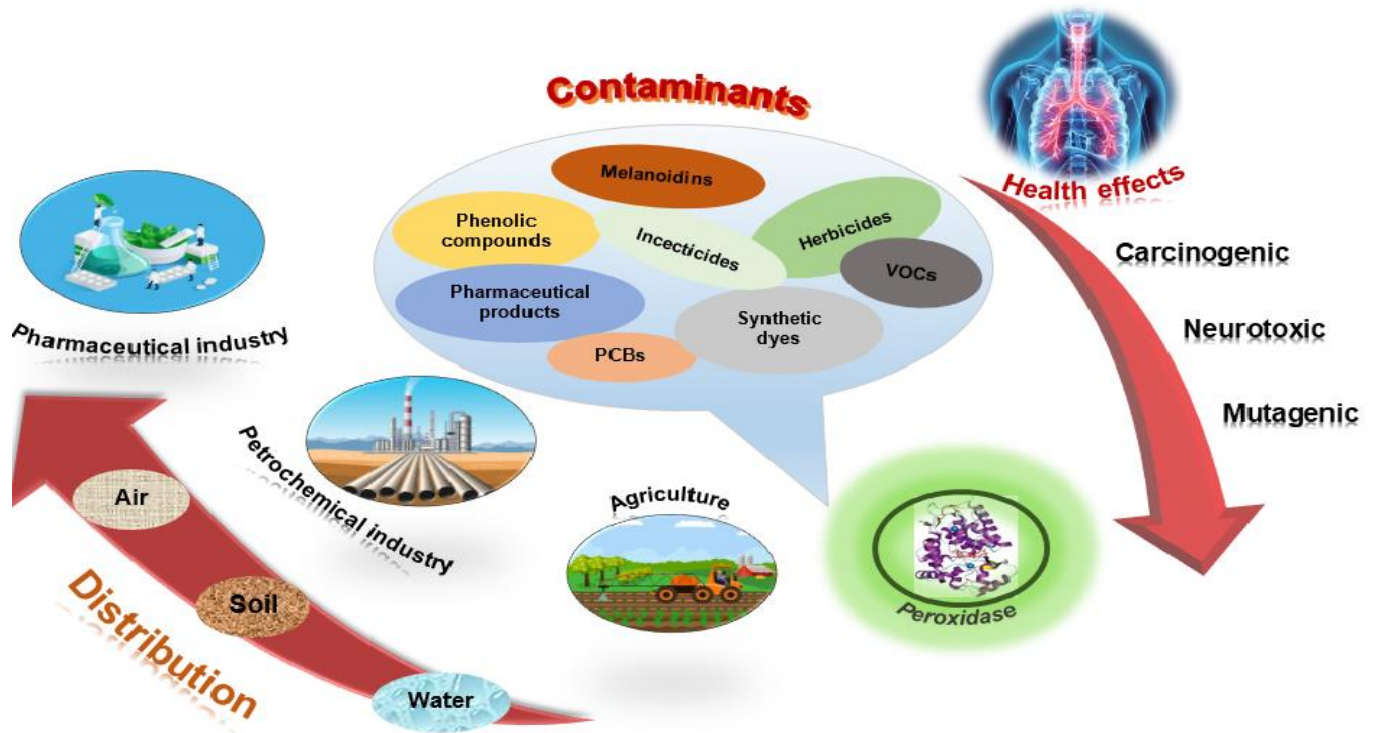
Contaminants

Health effects

Melanoidins

Phenolic compounds

Incecticides

Herbicides

VOCs

Pharmaceutical products

Synthetic dyes

PCBs

Carcinogenic

Neurotoxic

Mutagenic

Pharmaceutical industry

Petrochemical industry

Agriculture

Peroxidase

Air

Soil

Water

Distribution